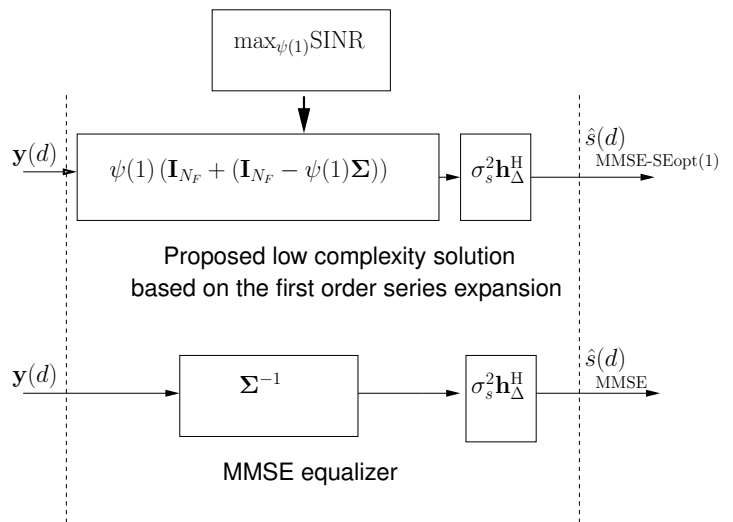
$\max_{\psi(1)}\mathrm{SINR}$

$\mathbf{y}(d)$

$\psi(1)\left(\mathbf{I}_{N_F}+(\mathbf{I}_{N_F}-\psi(1)\mathbf{\Sigma})\right)$

$\sigma_s^2\mathbf{h}_\Delta^{\mathrm{H}}$

$\hat{s}(d)$
MMSE-SEopt(1)

Proposed low complexity solution based on the first order series expansion

$\mathbf{y}(d)$

$\mathbf{\Sigma}^{-1}$

$\sigma_s^2\mathbf{h}_\Delta^{\mathrm{H}}$

$\hat{s}(d)$
MMSE

MMSE equalizer